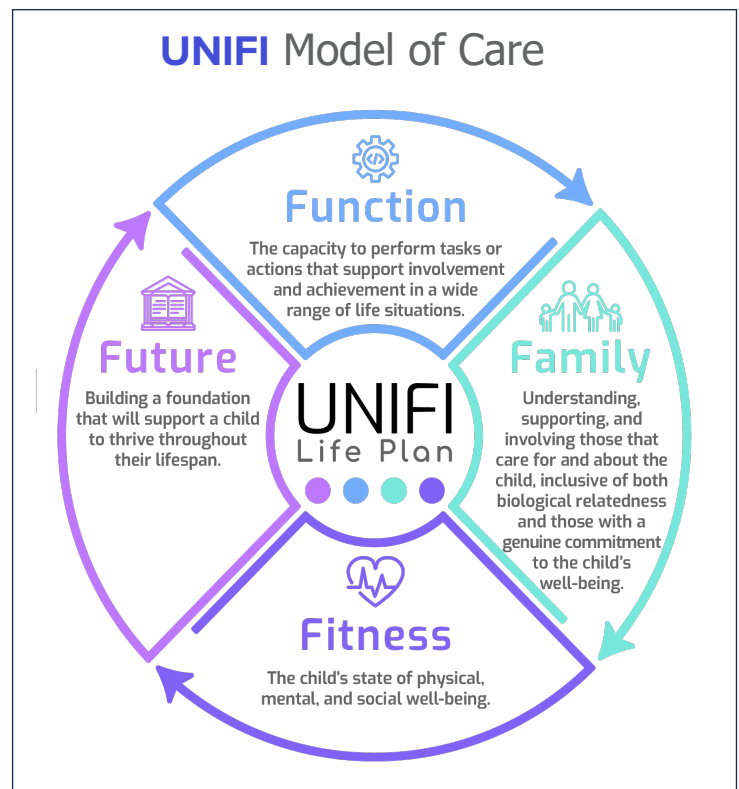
UNIFI Model of Care

Function

The capacity to perform tasks or actions that support involvement and achievement in a wide range of life situations.

Future

Building a foundation that will support a child to thrive throughout their lifespan.

UNIFI
Life Plan

Family

Understanding, supporting, and involving those that care for and about the child, inclusive of both biological relatedness and those with a genuine commitment to the child's well-being.

Fitness

The child's state of physical, mental, and social well-being.